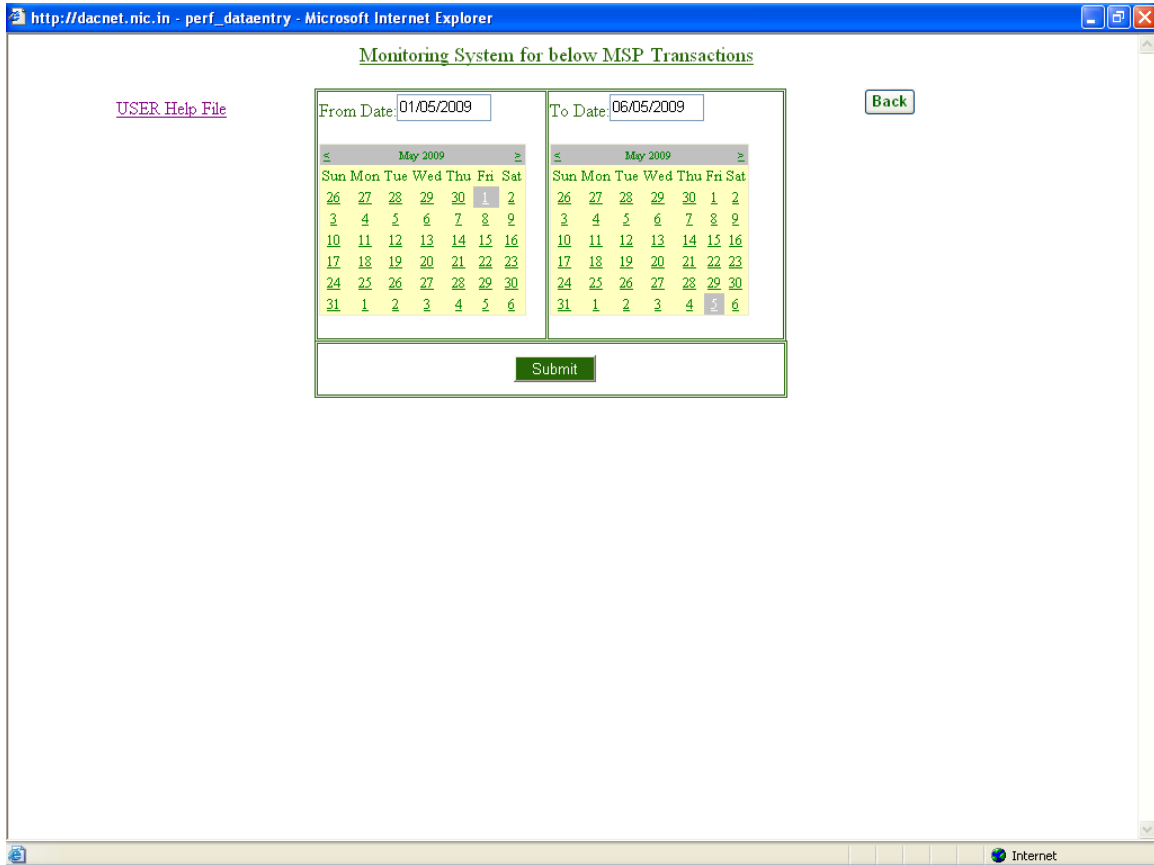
http://dacnet.nic.in - perf_dataentry - Microsoft Internet Explorer

Monitoring System for below MSP Transactions

USER Help File

From Date: 01/05/2009

| < | | | May 2009 | | | > |
|---|---|---|---|---|---|---|
| Sun | Mon | Tue | Wed | Thu | Fri | Sat |
| 26 | 27 | 28 | 29 | 30 | 1 | 2 |
| 3 | 4 | 5 | 6 | 7 | 8 | 9 |
| 10 | 11 | 12 | 13 | 14 | 15 | 16 |
| 17 | 18 | 19 | 20 | 21 | 22 | 23 |
| 24 | 25 | 26 | 27 | 28 | 29 | 30 |
| 31 | 1 | 2 | 3 | 4 | 5 | 6 |

To Date: 06/05/2009

| < | | | May 2009 | | | > |
|---|---|---|---|---|---|---|
| Sun | Mon | Tue | Wed | Thu | Fri | Sat |
| 26 | 27 | 28 | 29 | 30 | 1 | 2 |
| 3 | 4 | 5 | 6 | 7 | 8 | 9 |
| 10 | 11 | 12 | 13 | 14 | 15 | 16 |
| 17 | 18 | 19 | 20 | 21 | 22 | 23 |
| 24 | 25 | 26 | 27 | 28 | 29 | 30 |
| 31 | 1 | 2 | 3 | 4 | 5 | 6 |

Back

Submit

Internet